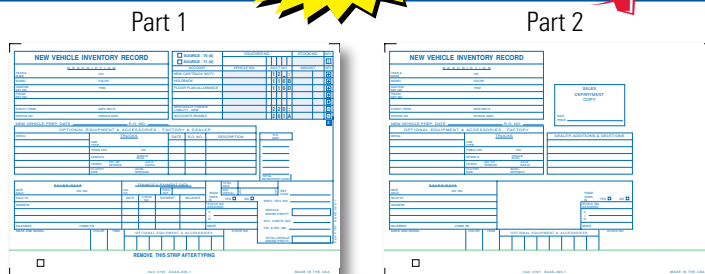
Part 1

Part 2

NEW VEHICLE INVENTORY RECORD

SOURCE - 75 (8)

SOURCE - 71 (4)

VOUCHER NO.

STOCK NO.

DESCRIPTION

NEW CAR/TRUCK INV'TY

HOLDBACK

FLOOR PLAN ALLOWANCE

ACCOUNTS PAYABLE

NEW VEHICLE PREP. DATE

P.O. NO.

OPTIONAL EQUIPMENT & ACCESSORIES - FACTORY & DEALER

DATE

P.O. NO.

DESCRIPTION

SALES DATA

FINANCE & PAYMENT DATA

OPTIONAL EQUIPMENT & ACCESSORIES

REMOVE THIS STRIP AFTER TYPING

MADE IN THE USA

NEW VEHICLE INVENTORY RECORD

DESCRIPTION

SALES DEPARTMENT COPY

NEW VEHICLE PREP. DATE

P.O. NO.

OPTIONAL EQUIPMENT & ACCESSORIES - FACTORY

DEALER ADDITIONS & DELETIONS

SALES DATA

OPTIONAL EQUIPMENT & ACCESSORIES

MADE IN THE USA